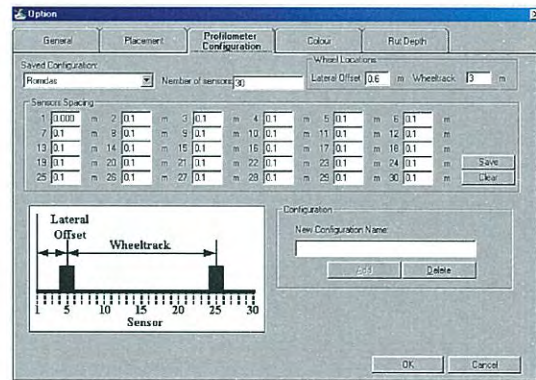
Option

General | Placement | Profilometer Configuration | Colour | Rut Depth

Saved Configuration:
Romdas

Number of sensors 30

Wheel Locations
Lateral Offset 0.6 m Wheeltrack 3 m

Sensors Spacing

| | | | | | | | | | | | | | | | | | |
|---|---|---|---|---|---|---|---|---|---|---|---|---|---|---|---|---|---|
| 1 | 0.000 | m | 2 | 0.1 | m | 3 | 0.1 | m | 4 | 0.1 | m | 5 | 0.1 | m | 6 | 0.1 | m |
| 7 | 0.1 | m | 8 | 0.1 | m | 9 | 0.1 | m | 10 | 0.1 | m | 11 | 0.1 | m | 12 | 0.1 | m |
| 13 | 0.1 | m | 14 | 0.1 | m | 15 | 0.1 | m | 16 | 0.1 | m | 17 | 0.1 | m | 18 | 0.1 | m |
| 19 | 0.1 | m | 20 | 0.1 | m | 21 | 0.1 | m | 22 | 0.1 | m | 23 | 0.1 | m | 24 | 0.1 | m |
| 25 | 0.1 | m | 26 | 0.1 | m | 27 | 0.1 | m | 28 | 0.1 | m | 29 | 0.1 | m | 30 | 0.1 | m |

Save
Clear

Lateral Offset
Wheeltrack
1 5 10 15 20 25 30
Sensor

Configuration
New Configuration Name
Add
Delete

OK
Cancel